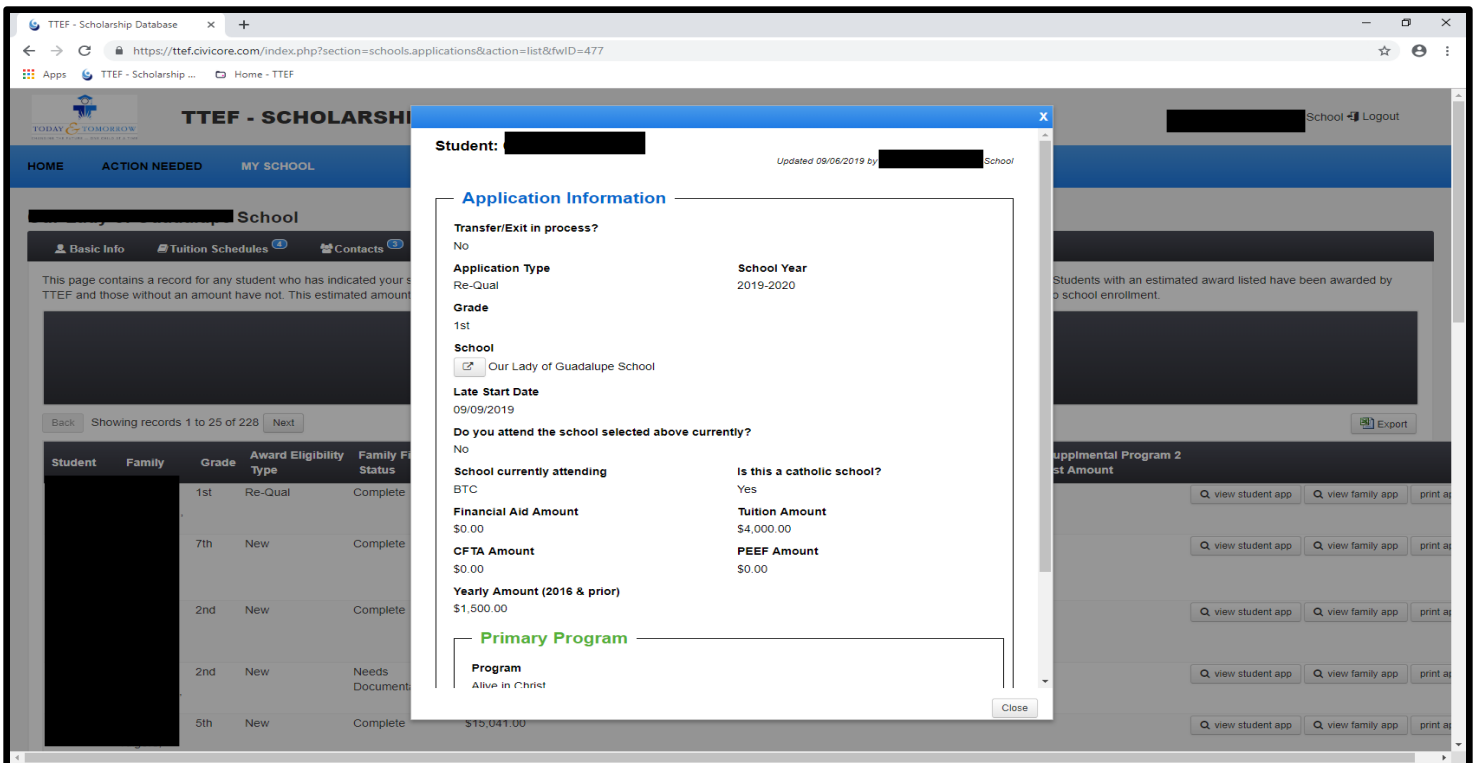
TTEF - Scholarship Database ×  +

https://ttef.civicore.com/index.php?section=schools.applications&action=list&fwID=477

Apps   TTEF - Scholarship ...   Home - TTEF

TODAY & TOMORROW

TTEF - SCHOLARSHI

School Logout

HOME   ACTION NEEDED   MY SCHOOL

School

Basic Info   Tuition Schedules 4   Contacts 3

This page contains a record for any student who has indicated your s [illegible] Students with an estimated award listed have been awarded by TTEF and those without an amount have not. This estimated amount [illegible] o school enrollment.

Back   Showing records 1 to 25 of 228   Next

Export

| Student | Family | Grade | Award Eligibility Type | Family Fi Status | | upplmental Program 2 st Amount | | | |
|---|---|---|---|---|---|---|---|---|---|
| | | 1st | Re-Qual | Complete | | | view student app | view family app | print ap |
| | | 7th | New | Complete | | | view student app | view family app | print ap |
| | | 2nd | New | Complete | | | view student app | view family app | print ap |
| | | 2nd | New | Needs Documen | | | view student app | view family app | print ap |
| | | 5th | New | Complete | $15,041.00 | | view student app | view family app | print ap |

X

Student:

Updated 09/06/2019 by School

Application Information

Transfer/Exit in process?
No

Application Type
Re-Qual

School Year
2019-2020

Grade
1st

School
Our Lady of Guadalupe School

Late Start Date
09/09/2019

Do you attend the school selected above currently?
No

School currently attending
BTC

Is this a catholic school?
Yes

Financial Aid Amount
$0.00

Tuition Amount
$4,000.00

CFTA Amount
$0.00

PEEF Amount
$0.00

Yearly Amount (2016 & prior)
$1,500.00

Primary Program

Program
Alive in Christ

Close